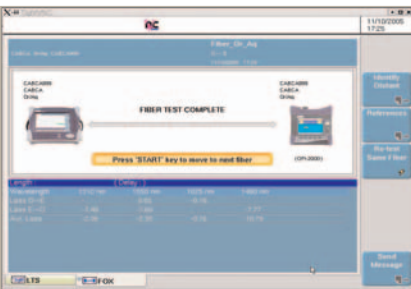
11/10/2005
17:25

Fiber_Gh_Aq

CABCA888
CABCA
Gray

FIBER TEST COMPLETE

CABCA888
CABCA
Gray

(OFI-2000)

Press 'START' key to move to next fiber

Identify
Distant

References

Re-test
Same Fiber

Length
Delay
Wavelength
Loss O->E
Loss E->O
Avg. Loss

Send
Message

LTS
FOX